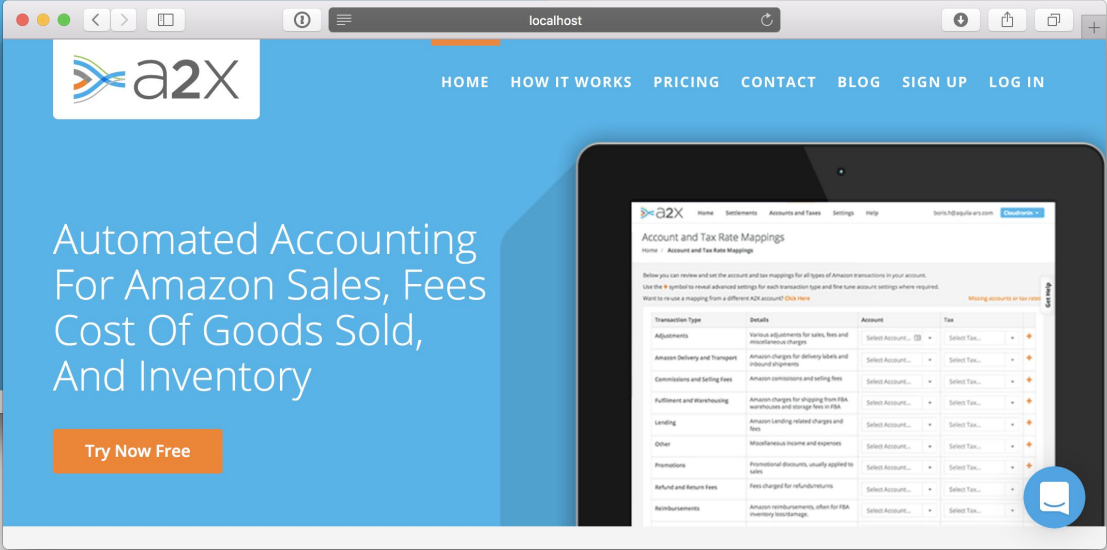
localhost

a2x

HOME HOW IT WORKS PRICING CONTACT BLOG SIGN UP LOG IN

Automated Accounting For Amazon Sales, Fees Cost Of Goods Sold, And Inventory

Try Now Free

a2x Home Settlements Accounts and Taxes Settings Help boris.h@aquila-ars.com Cloudronin

Account and Tax Rate Mappings

Home / Account and Tax Rate Mappings

Below you can review and set the account and tax mappings for all types of Amazon transactions in your account.

Use the + symbol to reveal advanced settings for each transaction type and fine tune account settings where required.

Want to re-use a mapping from a different A2X account? Click Here

Missing accounts or tax rates

Get Help

| Transaction Type | Details | Account | Tax |
|---|---|---|---|
| Adjustments | Various adjustments for sales, fees and miscellaneous charges | Select Account... | Select Tax... |
| Amazon Delivery and Transport | Amazon charges for delivery labels and inbound shipments | Select Account... | Select Tax... |
| Commissions and Selling Fees | Amazon commissions and selling fees | Select Account... | Select Tax... |
| Fulfilment and Warehousing | Amazon charges for shipping from FBA warehouses and storage fees in FBA | Select Account... | Select Tax... |
| Lending | Amazon Lending related charges and fees | Select Account... | Select Tax... |
| Other | Miscellaneous income and expenses | Select Account... | Select Tax... |
| Promotions | Promotional discounts, usually applied to sales | Select Account... | Select Tax... |
| Refund and Return Fees | Fees charged for refunds/returns | Select Account... | Select Tax... |
| Reimbursements | Amazon reimbursements, often for FBA inventory loss/damage. | Select Account... | Select Tax... |